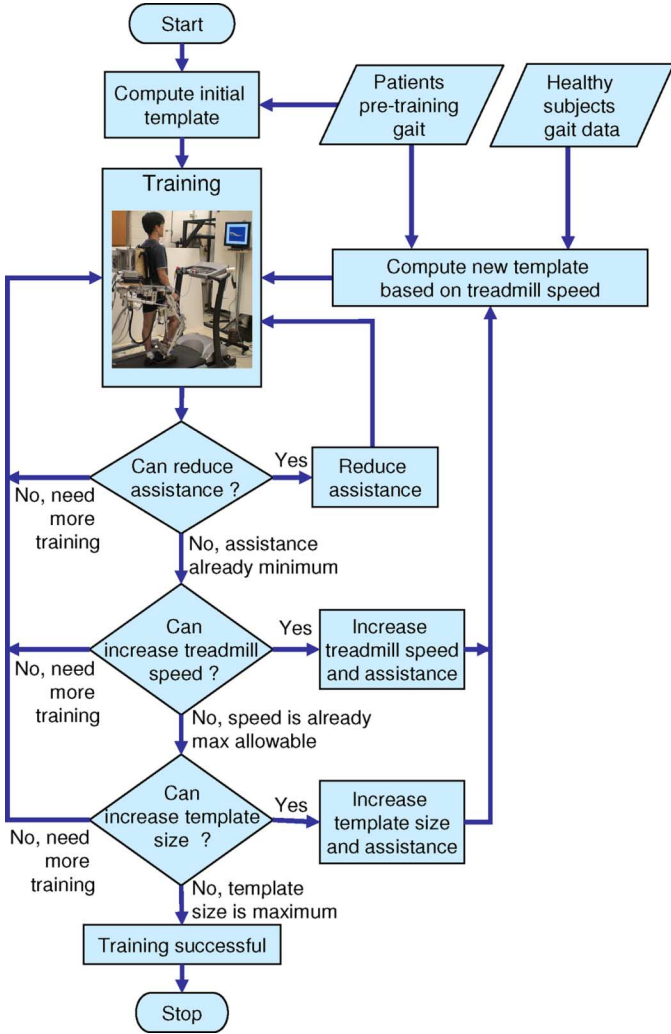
Start

Compute initial template

Patients pre-training gait

Healthy subjects gait data

Training

Compute new template based on treadmill speed

Can reduce assistance ?

Yes

Reduce assistance

No, need more training

No, assistance already minimum

Can increase treadmill speed ?

Yes

Increase treadmill speed and assistance

No, need more training

No, speed is already max allowable

Can increase template size ?

Yes

Increase template size and assistance

No, need more training

No, template size is maximum

Training successful

Stop